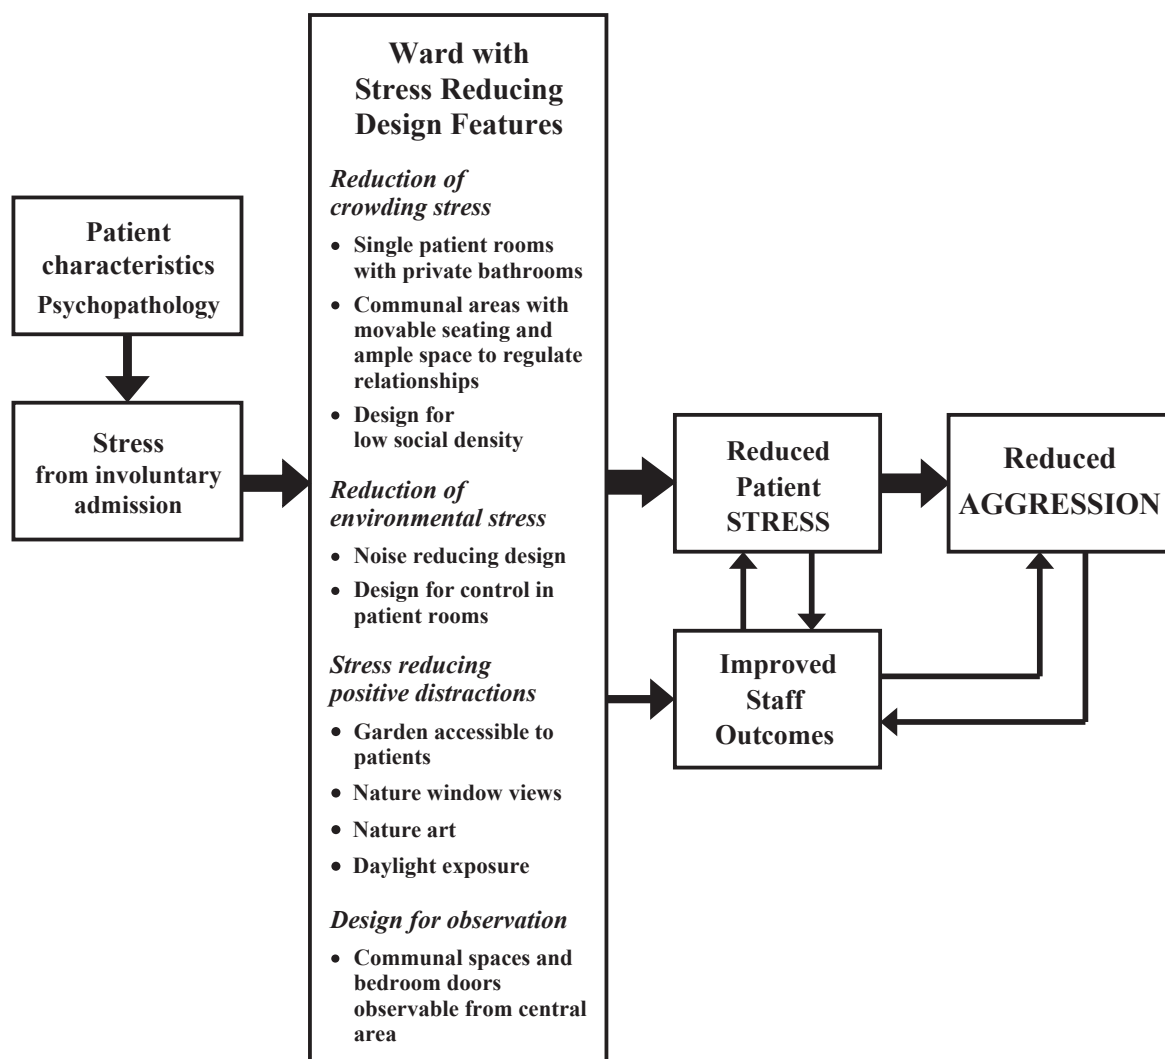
Patient characteristics
Psychopathology

Stress from involuntary admission

Ward with Stress Reducing Design Features

*Reduction of crowding stress*

• Single patient rooms with private bathrooms
• Communal areas with movable seating and ample space to regulate relationships
• Design for low social density

*Reduction of environmental stress*

• Noise reducing design
• Design for control in patient rooms

*Stress reducing positive distractions*

• Garden accessible to patients
• Nature window views
• Nature art
• Daylight exposure

*Design for observation*

• Communal spaces and bedroom doors observable from central area

Reduced Patient STRESS

Reduced AGGRESSION

Improved Staff Outcomes